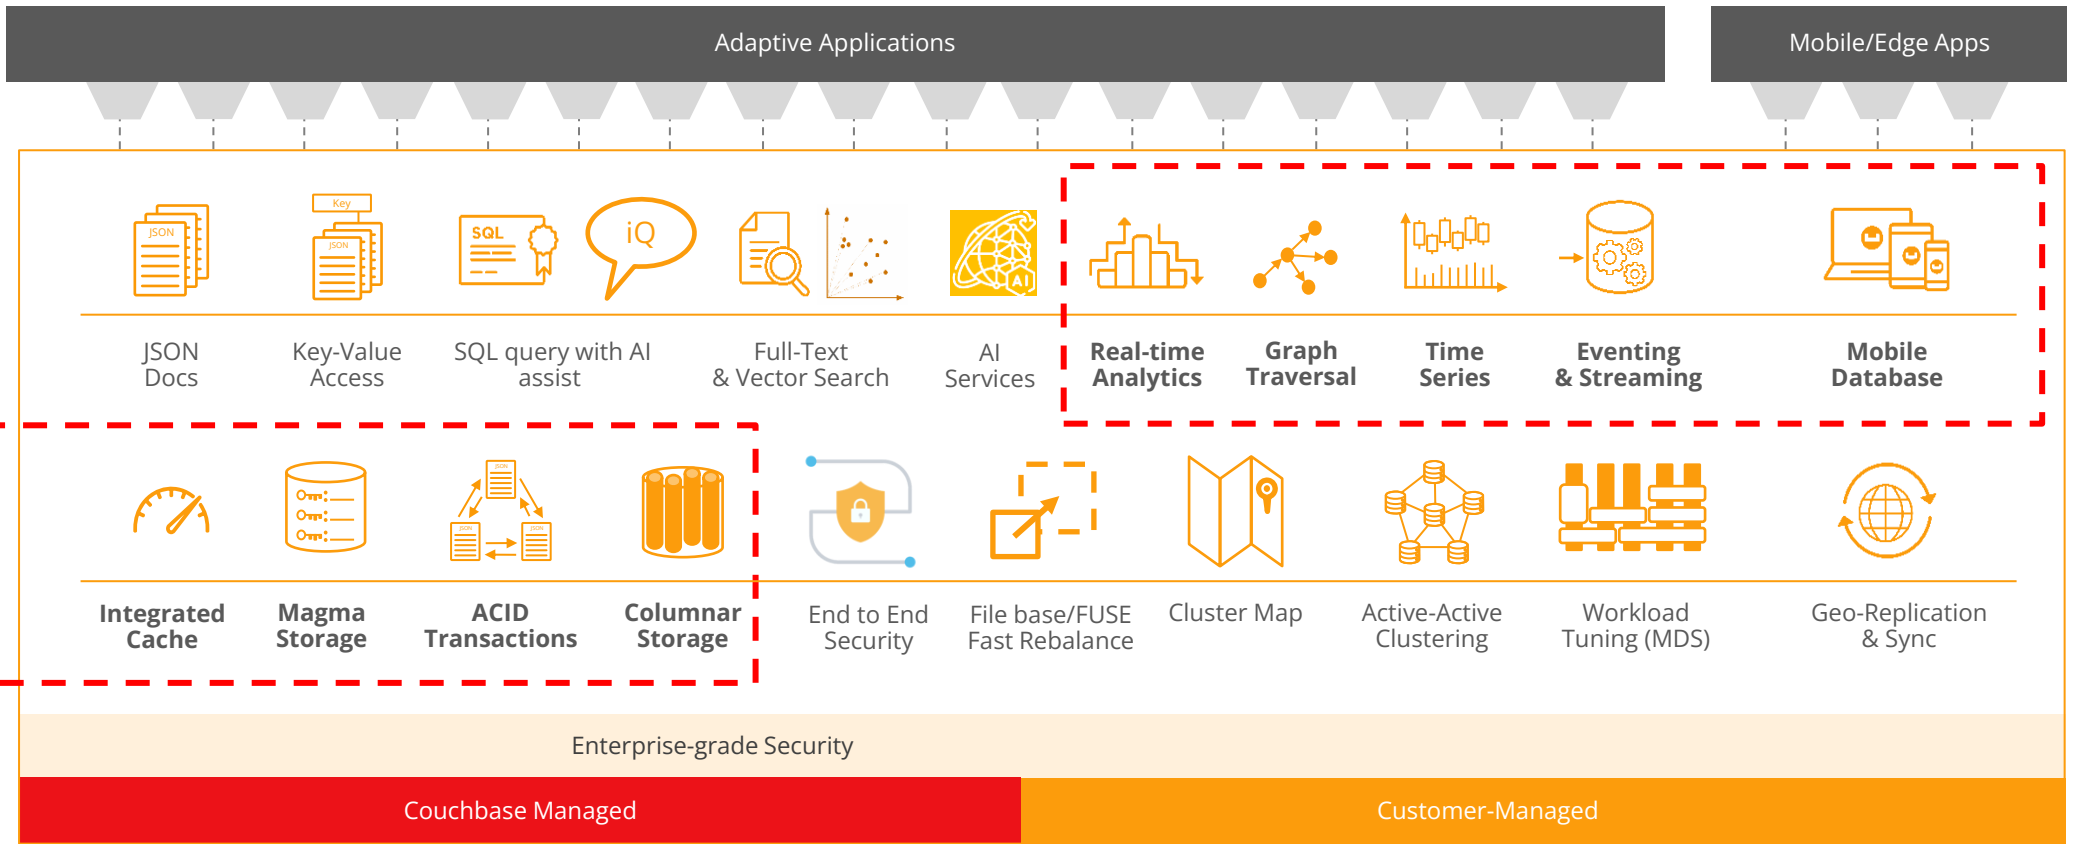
Adaptive Applications

Mobile/Edge Apps

JSON

Key

JSON

SQL

iQ

AI

JSON Docs

Key-Value Access

SQL query with AI assist

Full-Text & Vector Search

AI Services

Real-time Analytics

Graph Traversal

Time Series

Eventing & Streaming

Mobile Database

JSON

JSON

JSON

Integrated Cache

Magma Storage

ACID Transactions

Columnar Storage

End to End Security

File base/FUSE Fast Rebalance

Cluster Map

Active-Active Clustering

Workload Tuning (MDS)

Geo-Replication & Sync

Enterprise-grade Security

Couchbase Managed

Customer-Managed